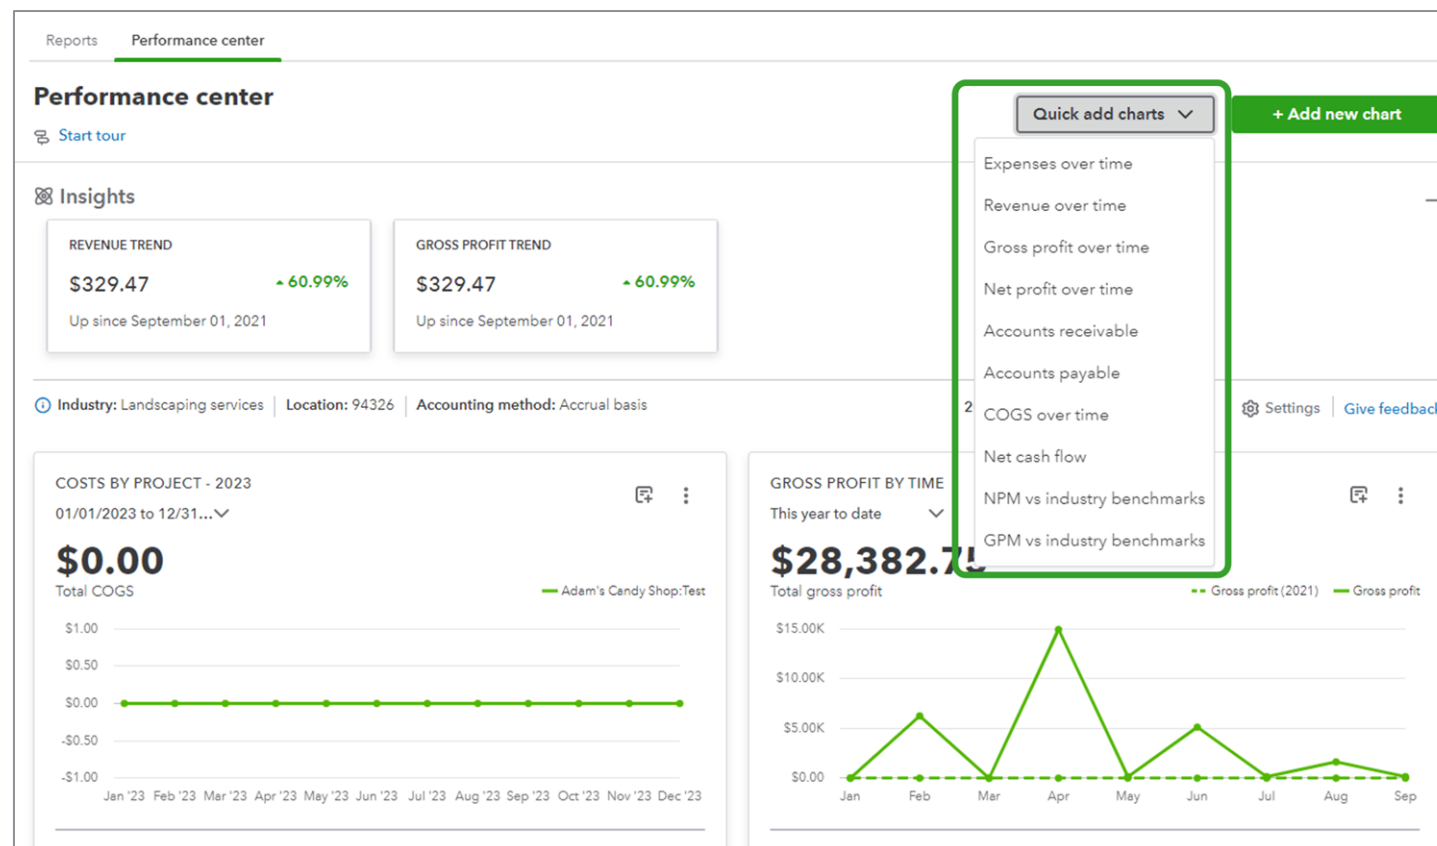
Reports Performance center

Performance center

Start tour

Quick add charts

+ Add new chart

Expenses over time
Revenue over time
Gross profit over time
Net profit over time
Accounts receivable
Accounts payable
COGS over time
Net cash flow
NPM vs industry benchmarks
GPM vs industry benchmarks

Insights

REVENUE TREND
$329.47 ▲60.99%
Up since September 01, 2021

GROSS PROFIT TREND
$329.47 ▲60.99%
Up since September 01, 2021

Industry: Landscaping services | Location: 94326 | Accounting method: Accrual basis

2

Settings | Give feedbac

COSTS BY PROJECT - 2023
01/01/2023 to 12/31...
$0.00
Total COGS
Adam's Candy Shop:Test

$1.00
$0.50
$0.00
-$0.50
-$1.00

Jan '23 Feb '23 Mar '23 Apr '23 May '23 Jun '23 Jul '23 Aug '23 Sep '23 Oct '23 Nov '23 Dec '23

GROSS PROFIT BY TIME
This year to date
$28,382.7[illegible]
Total gross profit
Gross profit (2021) Gross profit

$15.00K
$10.00K
$5.00K
$0.00

Jan Feb Mar Apr May Jun Jul Aug Sep